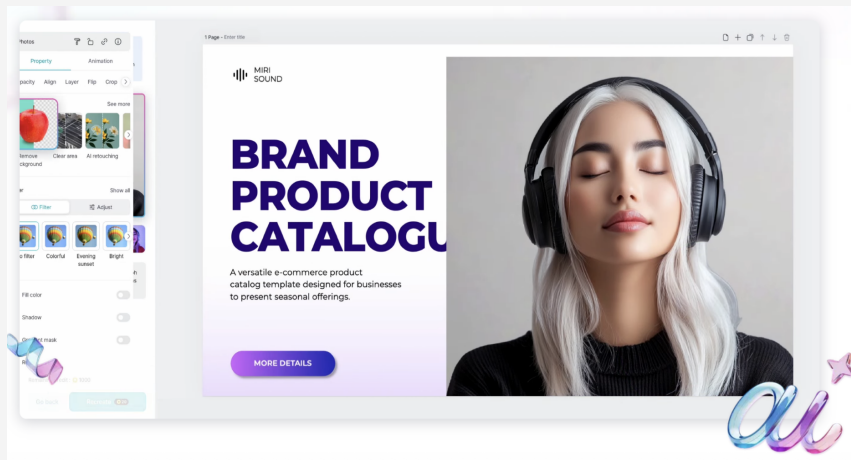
Photos

Property
Animation

pacity
Align
Layer
Flip
Crop

See more

emove ackground
Clear area
AI retouching

er
Show all

Filter
Adjust

o filter
Colorful
Evening sunset
Bright

Fill color

Shadow

G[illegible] mask

1 Page - Enter title

MIRI SOUND

BRAND PRODUCT CATALOGU

A versatile e-commerce product catalog template designed for businesses to present seasonal offerings.

MORE DETAILS